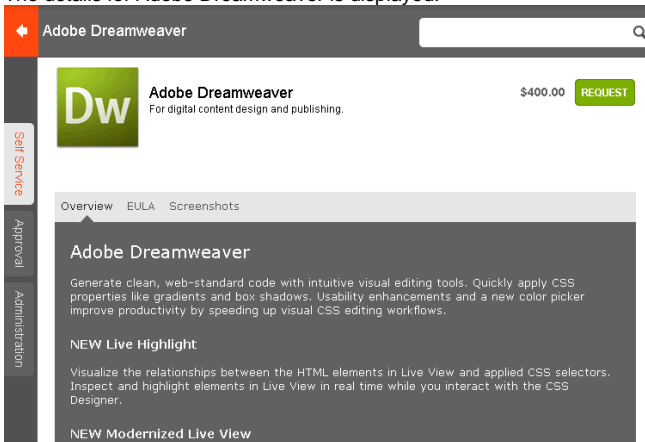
The details for Adobe Dreamweaver is displayed.

Adobe Dreamweaver

Self Service

Approval

Administration

Dw

Adobe Dreamweaver
For digital content design and publishing.

$400.00 REQUEST

Overview EULA Screenshots

Adobe Dreamweaver

Generate clean, web-standard code with intuitive visual editing tools. Quickly apply CSS properties like gradients and box shadows. Usability enhancements and a new color picker improve productivity by speeding up visual CSS editing workflows.

NEW Live Highlight

Visualize the relationships between the HTML elements in Live View and applied CSS selectors. Inspect and highlight elements in Live View in real time while you interact with the CSS Designer.

NEW Modernized Live View